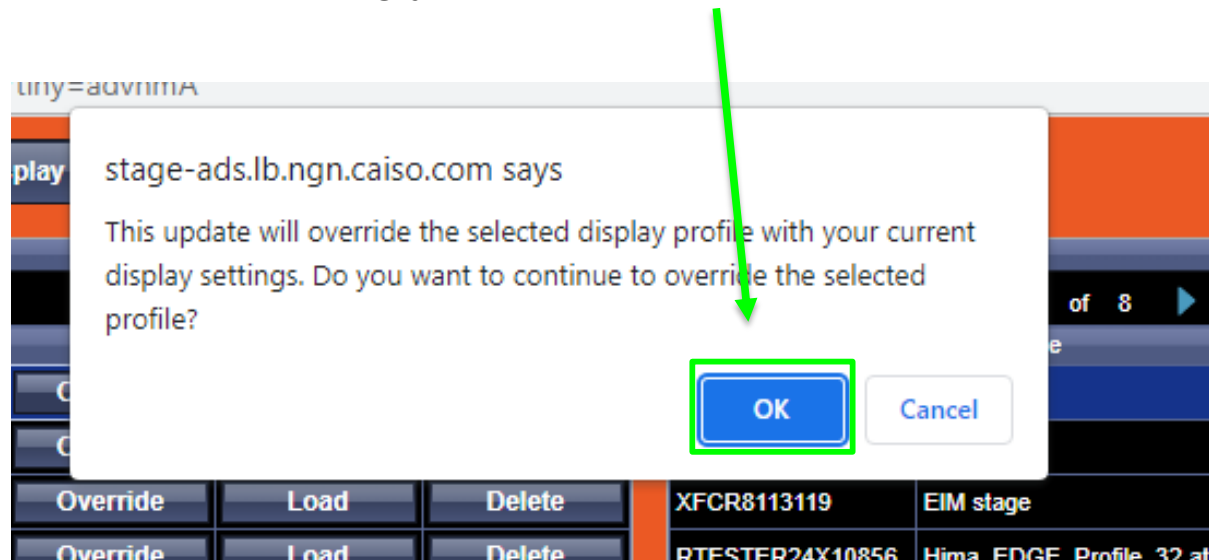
tiny=advhmA

play

stage-ads.lb.ngn.caiso.com says

This update will override the selected display profile with your current display settings. Do you want to continue to override the selected profile?

OK

Cancel

of 8

e

Override Load Delete XFCR8113119 EIM stage

Override Load Delete RTESTER24X10856 Hima_EDGE_Profile_32 at